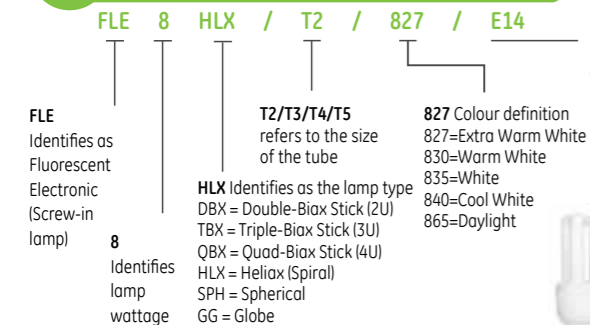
FLE 8 HLX / T2 / 827 / E14

**FLE**
Identifies as Fluorescent Electronic (Screw-in lamp)

**8**
Identifies lamp wattage

**T2/T3/T4/T5**
refers to the size of the tube

**HLX** Identifies as the lamp type
DBX = Double-Biax Stick (2U)
TBX = Triple-Biax Stick (3U)
QBX = Quad-Biax Stick (4U)
HLX = Heliax (Spiral)
SPH = Spherical
GG = Globe

**827** Colour definition
827=Extra Warm White
830=Warm White
835=White
840=Cool White
865=Daylight